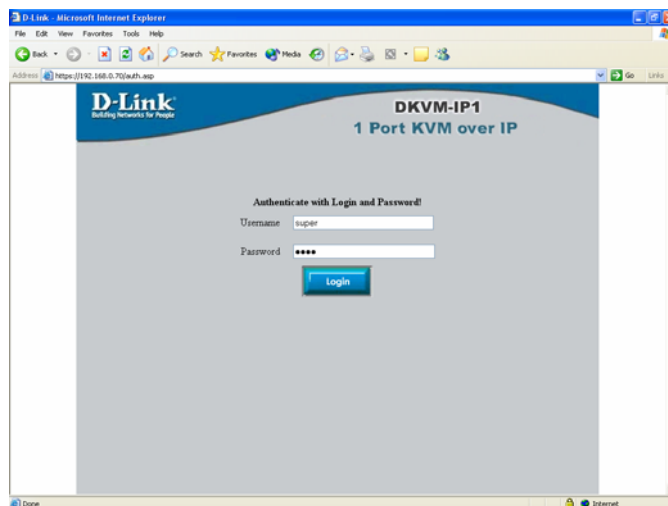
D-Link - Microsoft Internet Explorer

File Edit View Favorites Tools Help

Back Search Favorites Media

Address https://192.168.0.70/auth.asp

Go Links

D-Link
Building Networks for People

DKVM-IP1
1 Port KVM over IP

Authenticate with Login and Password!

Username super

Password ●●●●

Login

Done

Internet